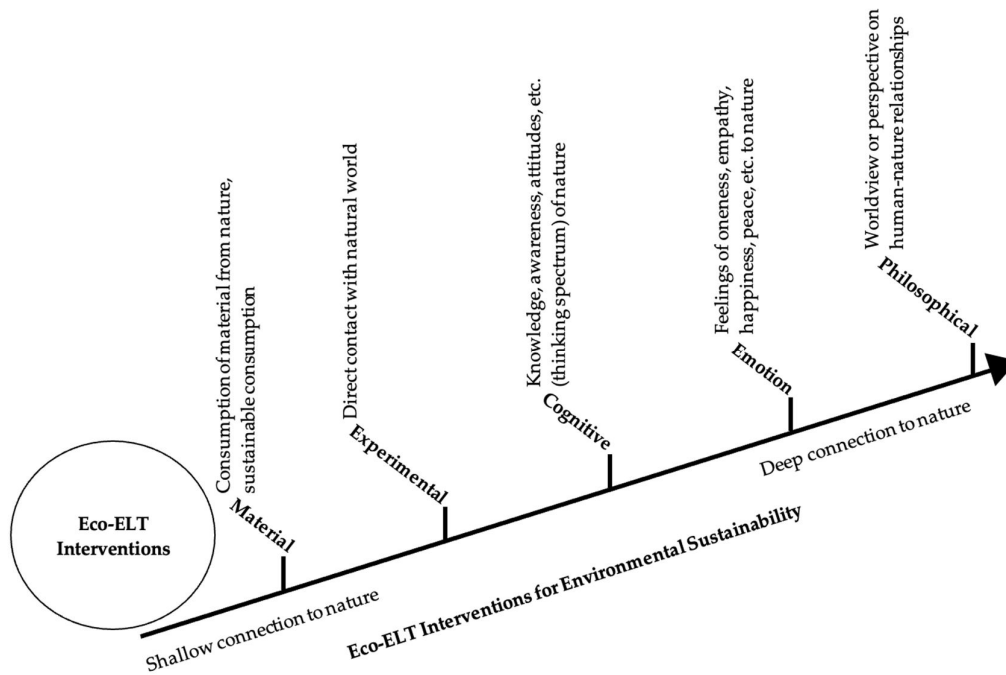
Eco-ELT Interventions

Material

Consumption of material from nature, sustainable consumption

Experimental

Direct contact with natural world

Cognitive

Knowledge, awareness, attitudes, etc. (thinking spectrum) of nature

Emotion

Feelings of oneness, empathy, happiness, peace, etc. to nature

Philosophical

Worldview or perspective on human-nature relationships

Shallow connection to nature

Deep connection to nature

Eco-ELT Interventions for Environmental Sustainability